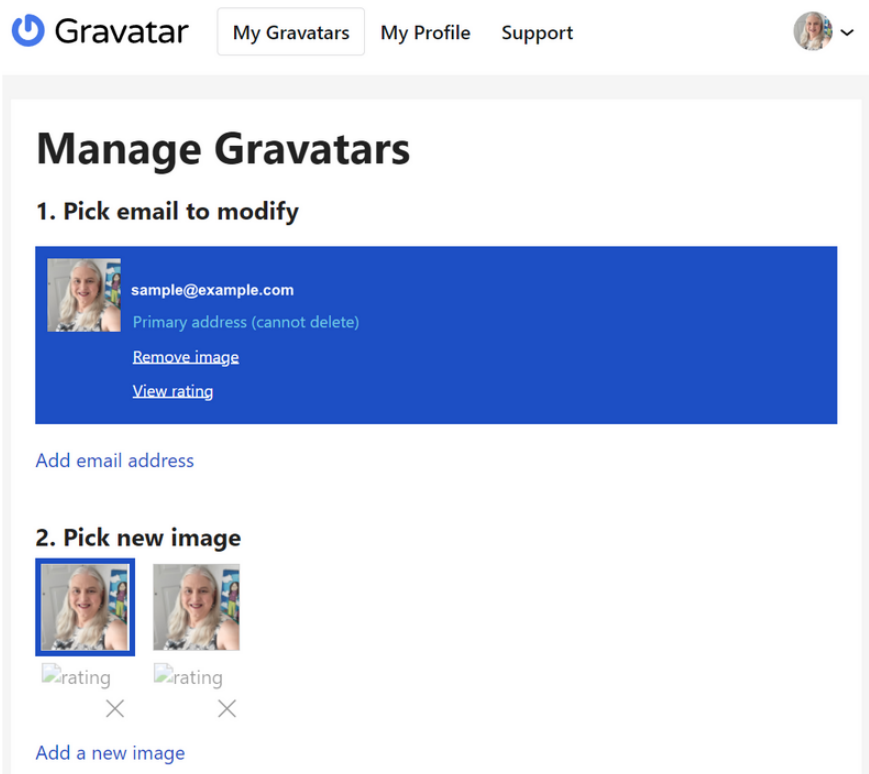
Gravatar My Gravatars My Profile Support

Manage Gravatars

1. Pick email to modify

sample@example.com

Primary address (cannot delete)

Remove image

View rating

Add email address

2. Pick new image

rating

rating

Add a new image